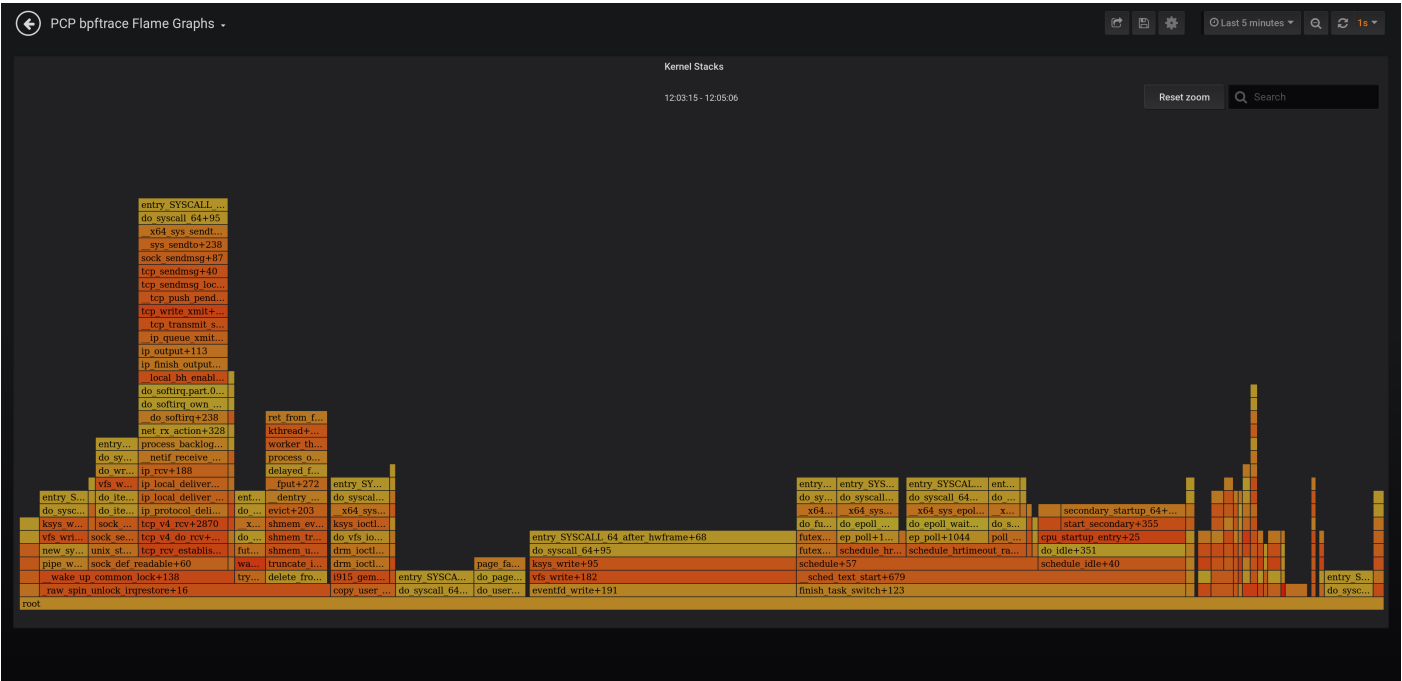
PCP bpftrace Flame Graphs

Last 5 minutes
1s

Kernel Stacks

12:03:15 - 12:05:06

Reset zoom
Search

entry_SYSCALL_...
do_syscall_64+95
__x64_sys_sendt...
__sys_sendto+238
sock_sendmsg+87
tcp_sendmsg+40
tcp_sendmsg_loc...
__tcp_push_pend...
tcp_write_xmit+...
__tcp_transmit_s...
__ip_queue_xmit...
ip_output+113
ip_finish_output...
__local_bh_enabl...
do_softirq.part.0...
do_softirq_own_...
__do_softirq+238
net_rx_action+328
process_backlog...
__netif_receive_...
ip_rcv+188
ip_local_deliver...
ip_local_deliver_...
ip_protocol_deli...
tcp_v4_rcv+2870
tcp_v4_do_rcv+...
tcp_rcv_establis...
sock_def_readable+60
__wake_up_common_lock+138
_raw_spin_unlock_irqrestore+16
root

entry...
do_sy...
do_wr...
vfs_w...
do_ite...
do_ite...
sock ...
sock_se...
unix_st...

entry_S...
do_sysc...
ksys_w...
vfs_wri...
new_sy...
pipe_w...

ent...
do_...
__x...
do_...
fut...
wa...
try...

ret_from_f...
kthread+...
worker_th...
process_o...
delayed_f...
__fput+272
__dentry_...
evict+203
shmem_ev...
shmem_tr...
shmem_u...
truncate_i...
delete_fro...

entry_SY...
do_syscal...
__x64_sys...
ksys_ioctl...
do_vfs_io...
drm_ioctl...
drm_ioctl...
i915_gem...
copy_user_...

entry_SYSCA...
do_syscall_64...

page_fa...
do_page...
do_user...

entry_SYSCALL_64_after_hwframe+68
do_syscall_64+95
ksys_write+95
vfs_write+182
eventfd_write+191

entry...
do_sy...
__x64...
do_fu...
futex...
futex...
entry_SYS...
do_syscall...
__x64_sys...
do_epoll_...
ep_poll+1...
schedule_hr...
schedule+57
__sched_text_start+679
finish_task_switch+123

entry_SYSCAL...
do_syscall_64...
__x64_sys_epol...
do_epoll_wait...
ep_poll+1044
schedule_hrtimeout_ra...

ent...
do_...
__x...
do_s...
poll_...

secondary_startup_64+...
start_secondary+355
cpu_startup_entry+25
do_idle+351
schedule_idle+40

entry_S...
do_sysc...